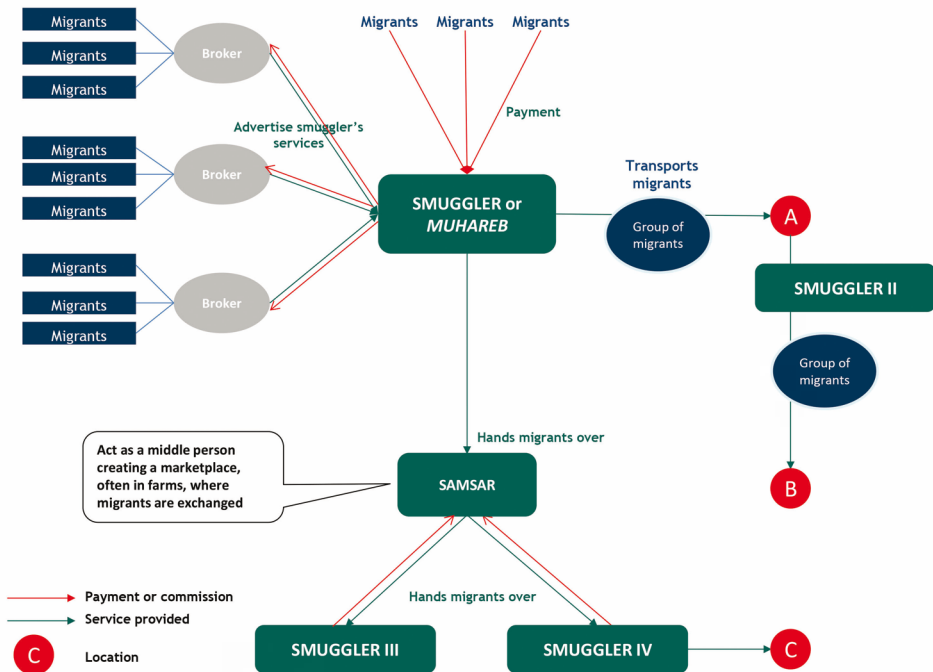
Migrants
Migrants
Migrants
Broker

Migrants
Migrants
Migrants
Broker

Migrants
Migrants
Migrants
Broker

Advertise smuggler's services

Migrants Migrants Migrants

Payment

SMUGGLER or *MUHAREB*

Transports migrants

Group of migrants

A

SMUGGLER II

Group of migrants

B

Hands migrants over

Act as a middle person creating a marketplace, often in farms, where migrants are exchanged

SAMSAR

Hands migrants over

SMUGGLER III

SMUGGLER IV

C

Payment or commission
Service provided
C Location